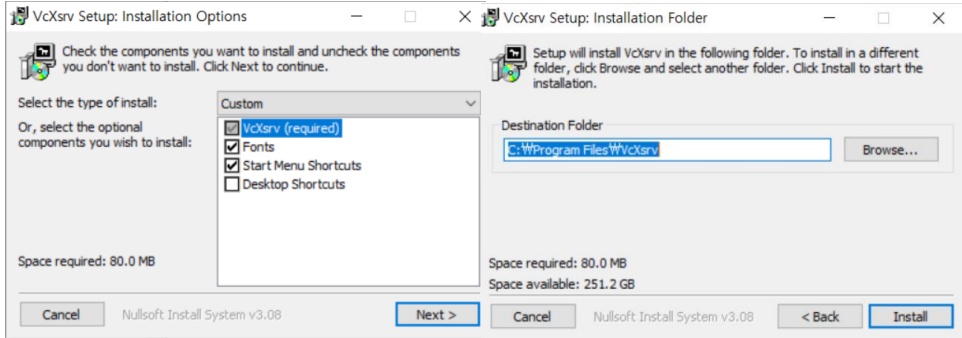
VcXsrv Setup: Installation Options

Check the components you want to install and uncheck the components you don't want to install. Click Next to continue.

Select the type of install: Custom

Or, select the optional components you wish to install:

VcXsrv (required)
Fonts
Start Menu Shortcuts
Desktop Shortcuts

Space required: 80.0 MB

Cancel Nullsoft Install System v3.08 Next >

VcXsrv Setup: Installation Folder

Setup will install VcXsrv in the following folder. To install in a different folder, click Browse and select another folder. Click Install to start the installation.

Destination Folder

C:\Program Files\VcXsrv

Browse...

Space required: 80.0 MB
Space available: 251.2 GB

Cancel Nullsoft Install System v3.08 < Back Install